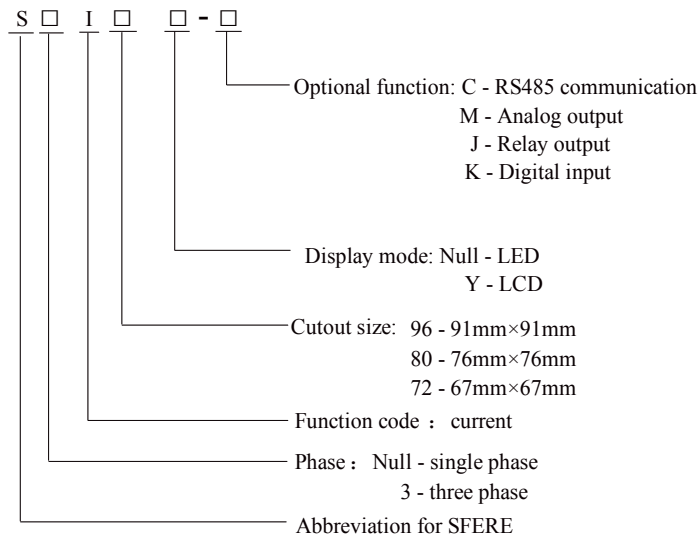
S □ I □ □ - □

Optional function: C - RS485 communication
M - Analog output
J - Relay output
K - Digital input

Display mode: Null - LED
Y - LCD

Cutout size: 96 - 91mm×91mm
80 - 76mm×76mm
72 - 67mm×67mm

Function code ： current

Phase： Null - single phase
3 - three phase

Abbreviation for SFERE